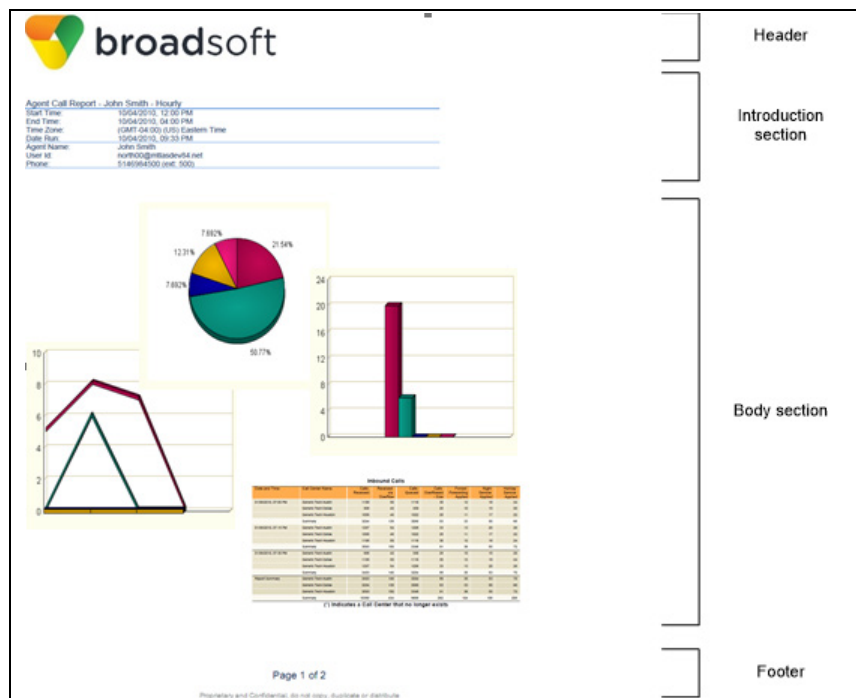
broadsoft

Header

Agent Call Report - John Smith - Hourly
Start Time: 10/04/2010, 12:00 PM
End Time: 10/04/2010, 04:00 PM
Time Zone: (GMT-04:00) (US) Eastern Time
Date Run: 10/04/2010, 09:33 PM
Agent Name: John Smith
User Id: north00@mtlasdev84.net
Phone: 5146984500 (ext: 500)

Introduction section

7.692%
21.54%
12.31%
7.692%
50.77%

24
20
16
12
8
4
0

10
8
6
4
2
0

Body section

Inbound Calls

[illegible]

(*) Indicates a Call Center that no longer exists

Page 1 of 2

Footer

Proprietary and Confidential, do not copy, duplicate or distribute